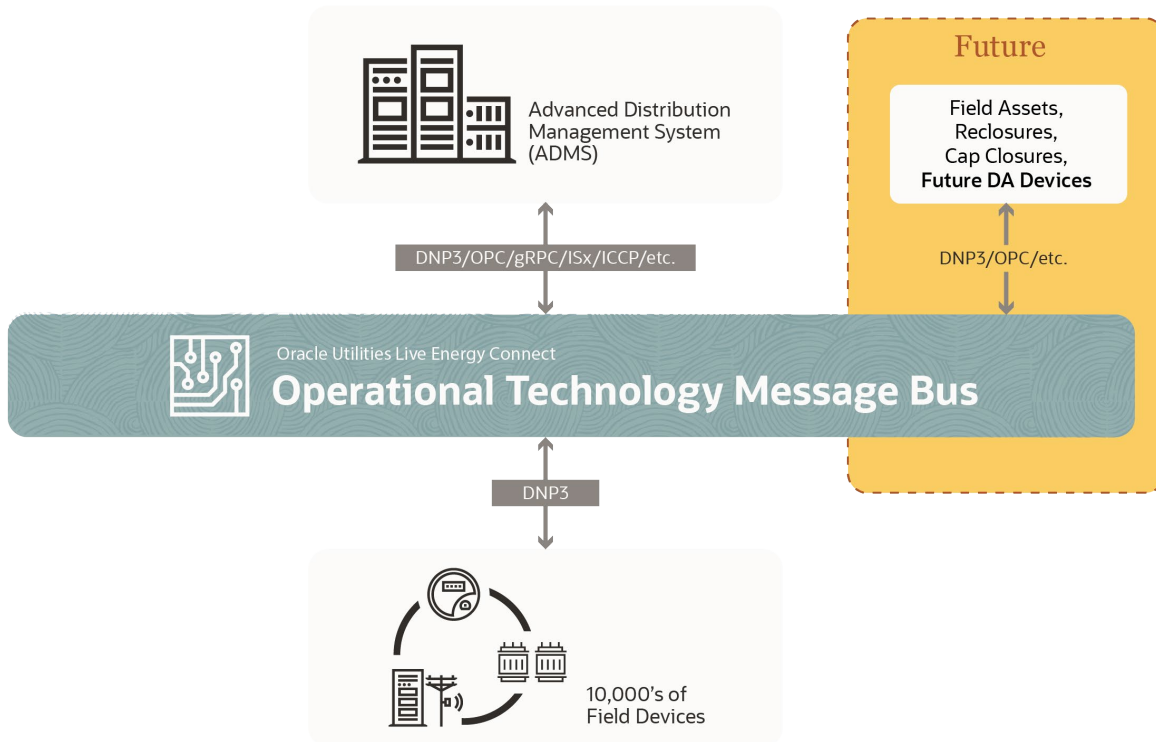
Advanced Distribution Management System (ADMS)

Future

Field Assets, Reclosures, Cap Closures, **Future DA Devices**

DNP3/OPC/gRPC/ISx/ICCP/etc.

DNP3/OPC/etc.

Oracle Utilities Live Energy Connect

Operational Technology Message Bus

DNP3

10,000's of Field Devices